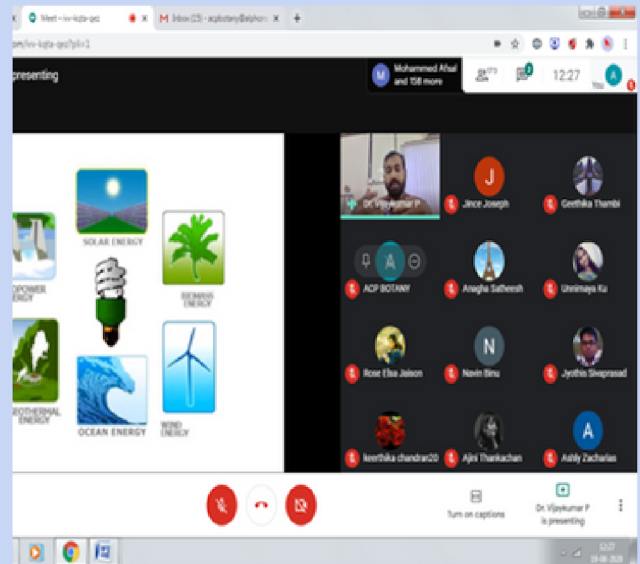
Meet – ivv-kqta-qez
Inbox (15) - acpbotany@alphon
om/ivv-kqta-qez?pli=1
presenting
Mohammed Afsal and 158 more
173
12:27
You
SOLAR ENERGY
OPOWER ERGY
BIOMASS ENERGY
OTHERMAL ENERGY
OCEAN ENERGY
WIND ENERGY
Dr. Vijaykumar P
Jince Joseph
Geethika Thambi
ACP BOTANY
Anagha Satheesh
Unnimaya Ku
Rose Elsa Jaison
Navin Binu
Jyothis Sivaprasad
keerthika chandran20
Ajini Thankachan
Ashly Zacharias
Turn on captions
Dr. Vijaykumar P is presenting
12:27
19-08-2020